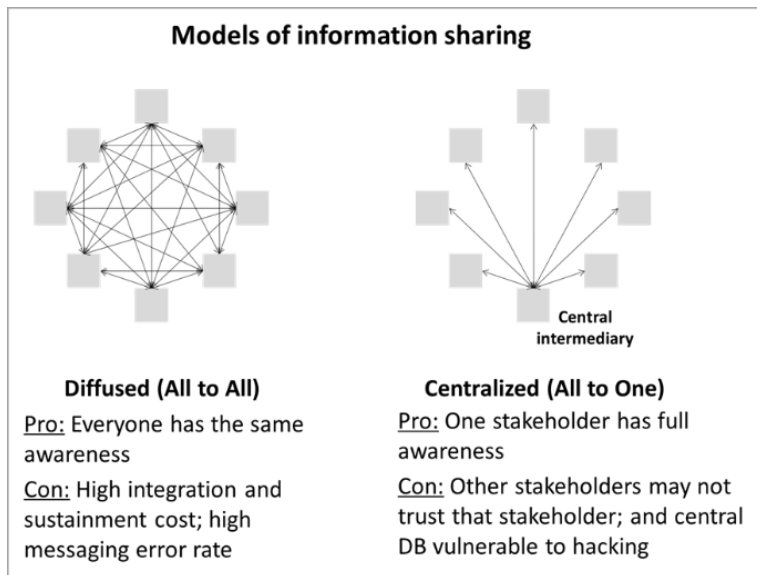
Models of information sharing

Central intermediary

Diffused (All to All)

Pro: Everyone has the same awareness

Con: High integration and sustainment cost; high messaging error rate

Centralized (All to One)

Pro: One stakeholder has full awareness

Con: Other stakeholders may not trust that stakeholder; and central DB vulnerable to hacking